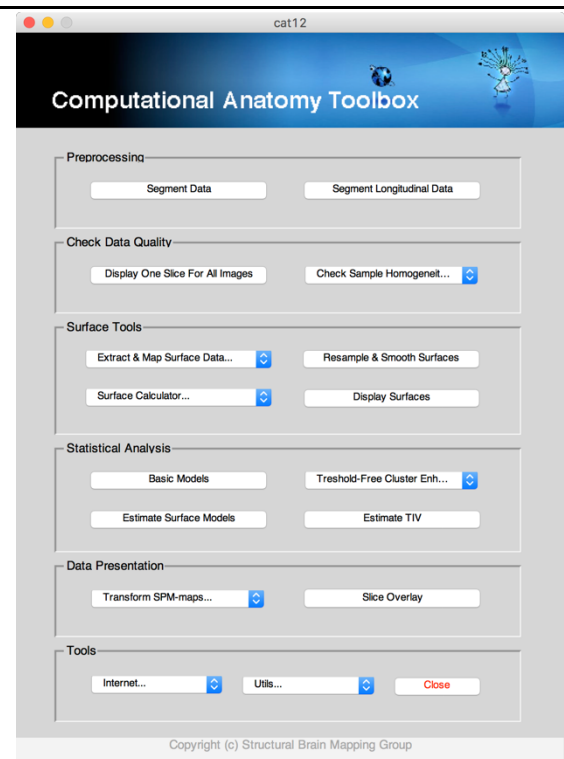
cat12

Computational Anatomy Toolbox

Preprocessing

Segment Data

Segment Longitudinal Data

Check Data Quality

Display One Slice For All Images

Check Sample Homogeneit...

Surface Tools

Extract & Map Surface Data...

Resample & Smooth Surfaces

Surface Calculator...

Display Surfaces

Statistical Analysis

Basic Models

Treshold-Free Cluster Enh...

Estimate Surface Models

Estimate TIV

Data Presentation

Transform SPM-maps...

Slice Overlay

Tools

Internet...

Utils...

Close

Copyright (c) Structural Brain Mapping Group